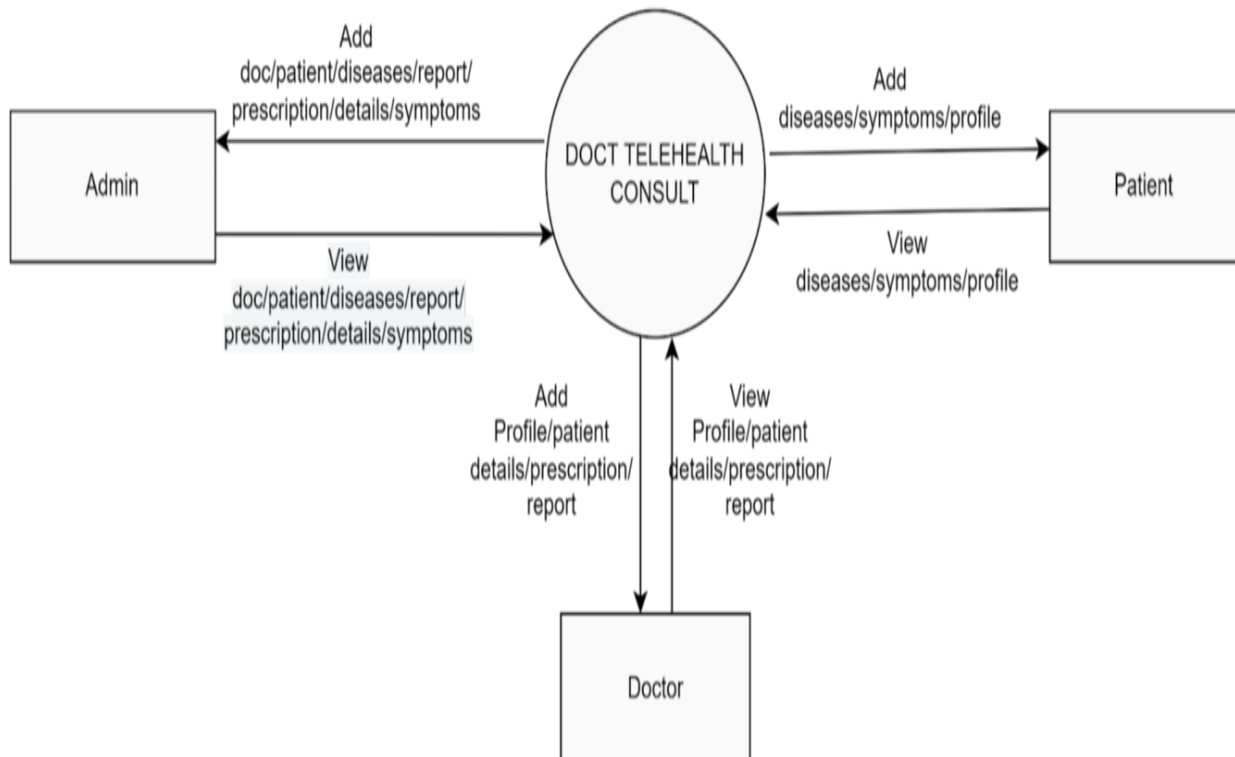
Add
doc/patient/diseases/report/
prescription/details/symptoms

DOCT TELEHEALTH CONSULT

Add
diseases/symptoms/profile

Admin

Patient

View
doc/patient/diseases/report/
prescription/details/symptoms

View
diseases/symptoms/profile

Add
Profile/patient
details/prescription/
report

View
Profile/patient
details/prescription/
report

Doctor